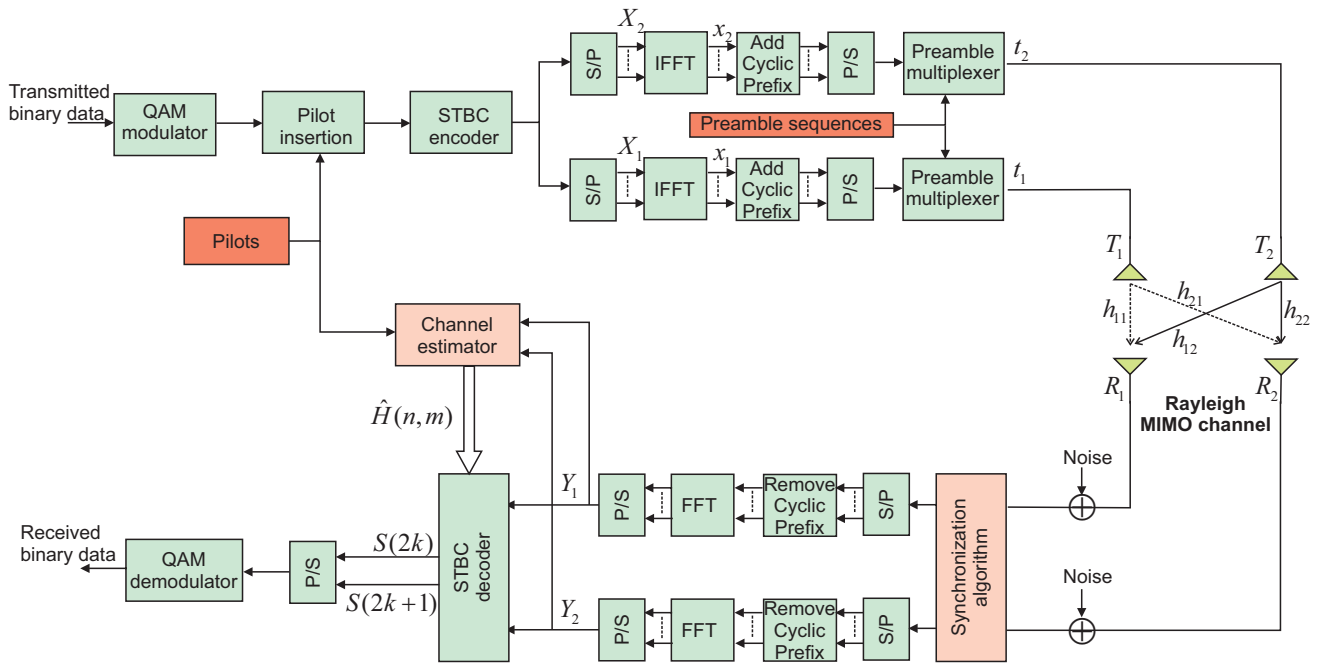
Transmitted binary data

QAM modulator

Pilot insertion

STBC encoder

S/P

$X_2$

IFFT

$x_2$

Add Cyclic Prefix

P/S

Preamble multiplexer

$t_2$

Preamble sequences

S/P

$X_1$

IFFT

$x_1$

Add Cyclic Prefix

P/S

Preamble multiplexer

$t_1$

Pilots

$T_1$

$T_2$

$h_{11}$

$h_{21}$

$h_{12}$

$h_{22}$

$R_1$

$R_2$

Rayleigh MIMO channel

Channel estimator

$\hat{H}(n,m)$

Noise

Noise

$Y_1$

P/S

FFT

Remove Cyclic Prefix

S/P

Synchronization algorithm

Received binary data

QAM demodulator

P/S

$S(2k)$

$S(2k+1)$

STBC decoder

$Y_2$

P/S

FFT

Remove Cyclic Prefix

S/P